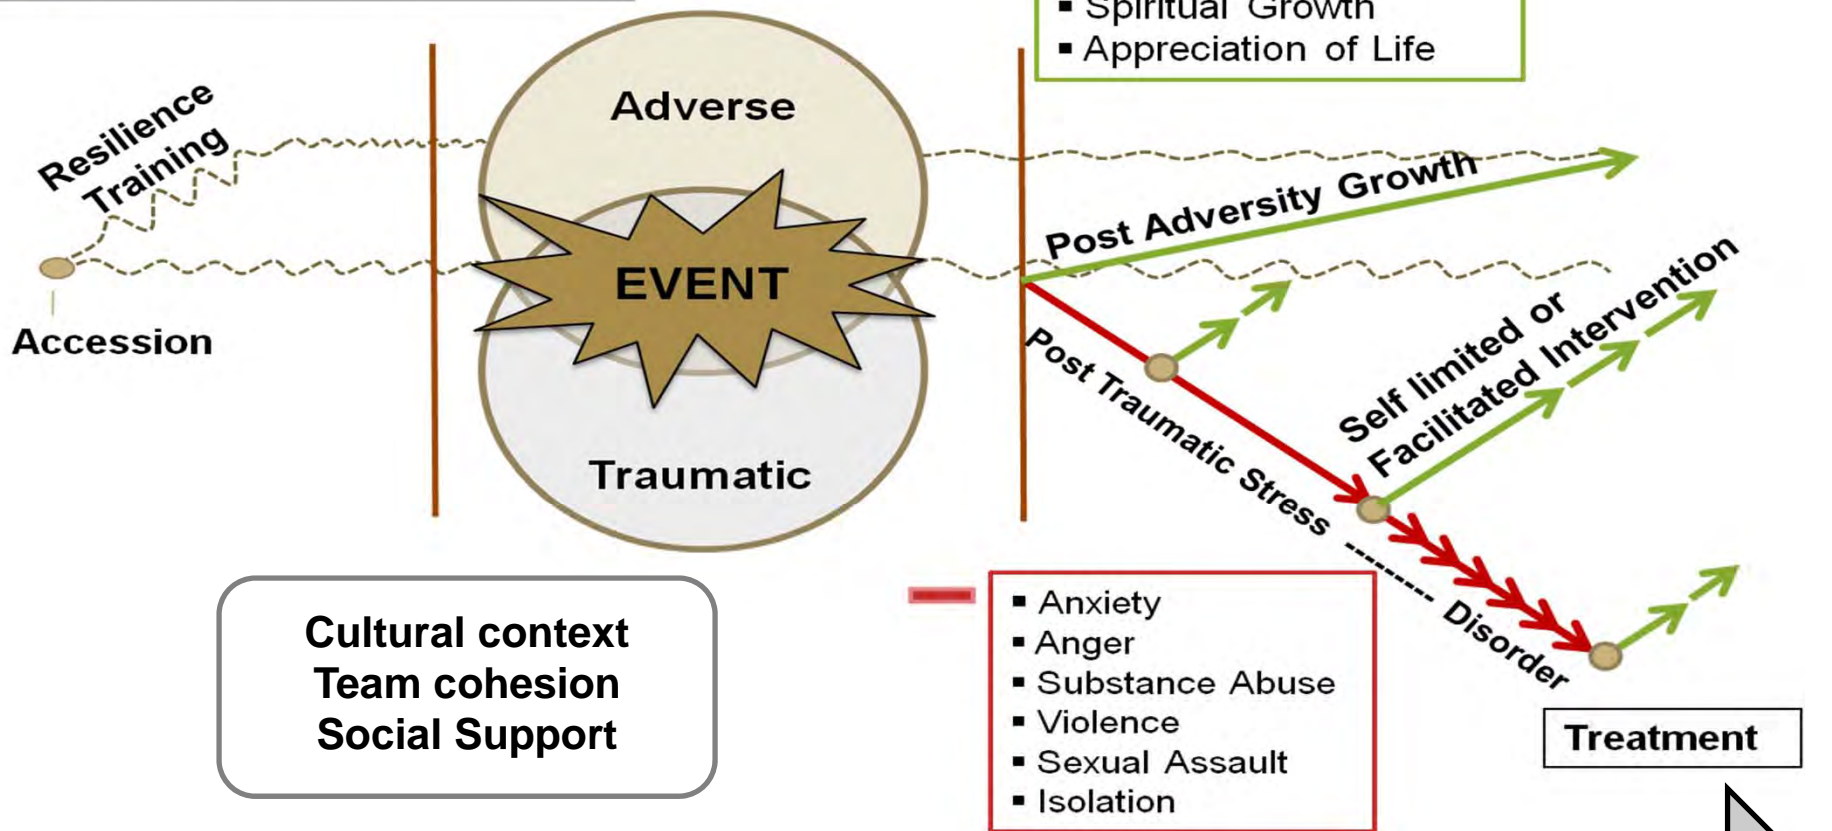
▪ Spiritual Growth
▪ Appreciation of Life

Resilience Training

Accession

Adverse

EVENT

Traumatic

Post Adversity Growth

Self limited or Facilitated Intervention

Post Traumatic Stress Disorder

Cultural context
Team cohesion
Social Support

▪ Anxiety
▪ Anger
▪ Substance Abuse
▪ Violence
▪ Sexual Assault
▪ Isolation

Treatment